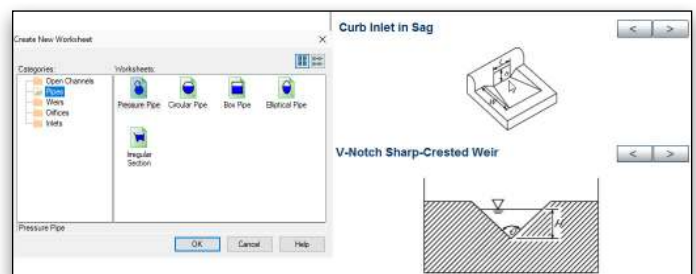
Create New Worksheet

×

Categories:

Open Channels
Pipes
Weirs
Orifices
Inlets

Worksheets:

Pressure Pipe
Circular Pipe
Box Pipe
Elliptical Pipe
Irregular Section

Pressure Pipe

OK
Cancel
Help

Curb Inlet in Sag

<
>

V-Notch Sharp-Crested Weir

<
>